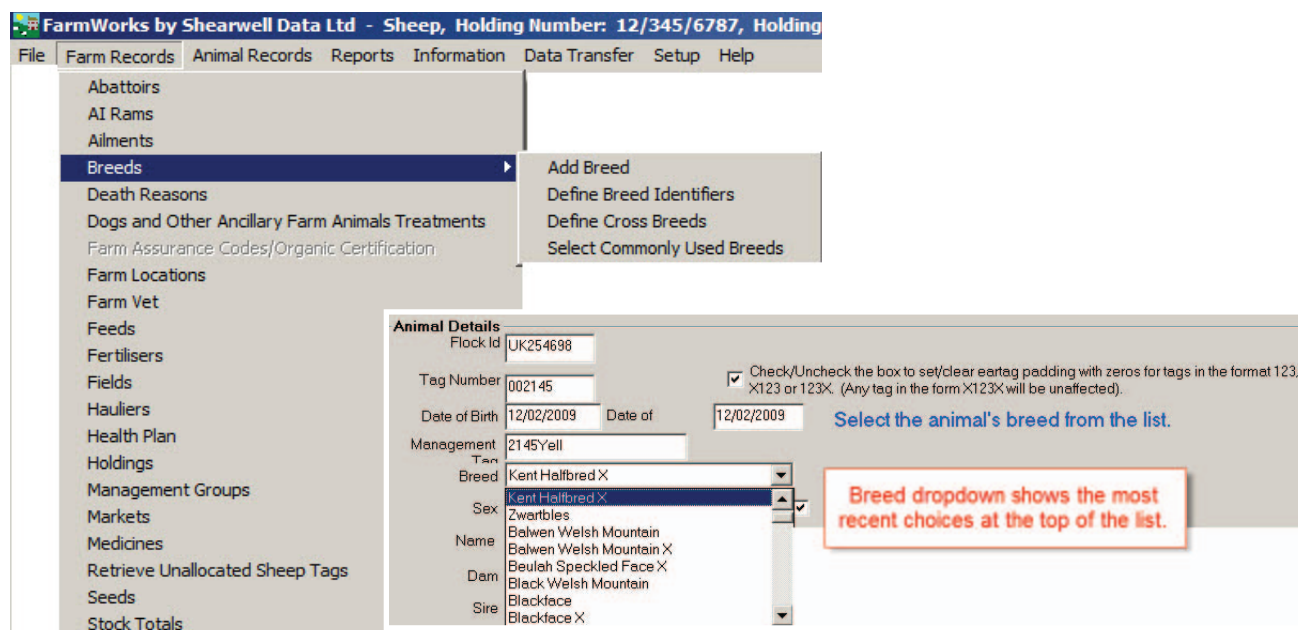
FarmWorks by Shearwell Data Ltd - Sheep, Holding Number: 12/345/6787, Holding

File Farm Records Animal Records Reports Information Data Transfer Setup Help

Abattoirs
AI Rams
Ailments
Breeds
Death Reasons
Dogs and Other Ancillary Farm Animals Treatments
Farm Assurance Codes/Organic Certification
Farm Locations
Farm Vet
Feeds
Fertilisers
Fields
Hauliers
Health Plan
Holdings
Management Groups
Markets
Medicines
Retrieve Unallocated Sheep Tags
Seeds
Stock Totals

Add Breed
Define Breed Identifiers
Define Cross Breeds
Select Commonly Used Breeds

Animal Details
Flock Id UK254698
Tag Number 002145
Date of Birth 12/02/2009 Date of 12/02/2009
Management Tag 2145Yell
Breed Kent Halfbred X
Sex
Name
Dam
Sire

Kent Halfbred X
Zwartbles
Balwen Welsh Mountain
Balwen Welsh Mountain X
Beulah Speckled Face X
Black Welsh Mountain
Blackface
Blackface X

Check/Uncheck the box to set/clear eartag padding with zeros for tags in the format 123, X123 or 123X. (Any tag in the form X123X will be unaffected).

Select the animal's breed from the list.

Breed dropdown shows the most recent choices at the top of the list.